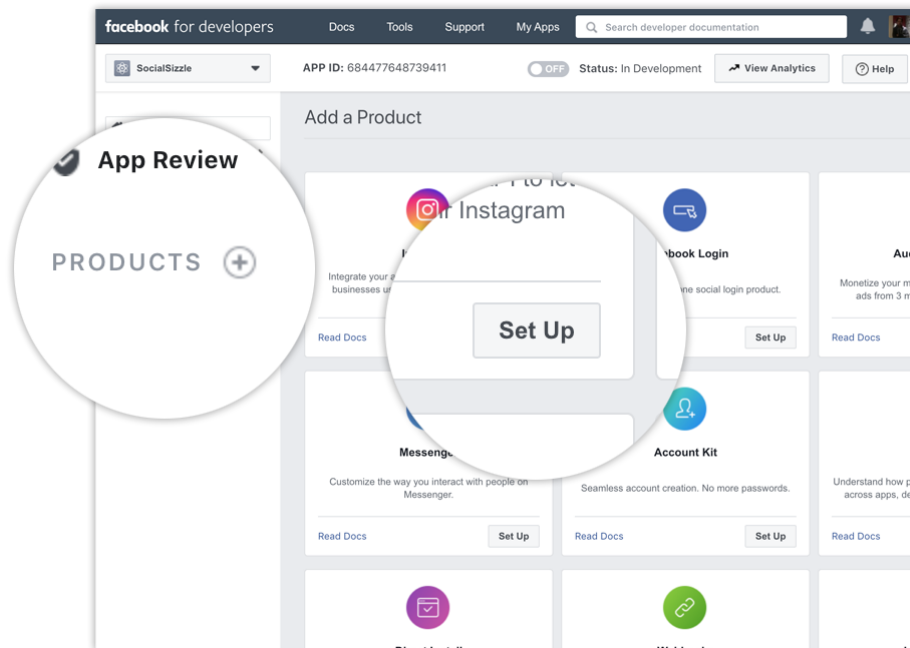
facebook for developers Docs Tools Support My Apps Search developer documentation

SocialSizzle

APP ID: 684477648739411

OFF Status: In Development

View Analytics

Help

App Review

PRODUCTS

Add a Product

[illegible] Instagram

Integrate your a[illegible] businesses u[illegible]

Set Up

Read Docs

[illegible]book Login

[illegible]ne social login product.

Read Docs

Set Up

Au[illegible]

Monetize your m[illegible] ads from 3 m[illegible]

Read Docs

Messeng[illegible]

Customize the way you interact with people on Messenger.

Read Docs

Set Up

Account Kit

Seamless account creation. No more passwords.

Read Docs

Set Up

Understand how p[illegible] across apps, de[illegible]

Read Docs